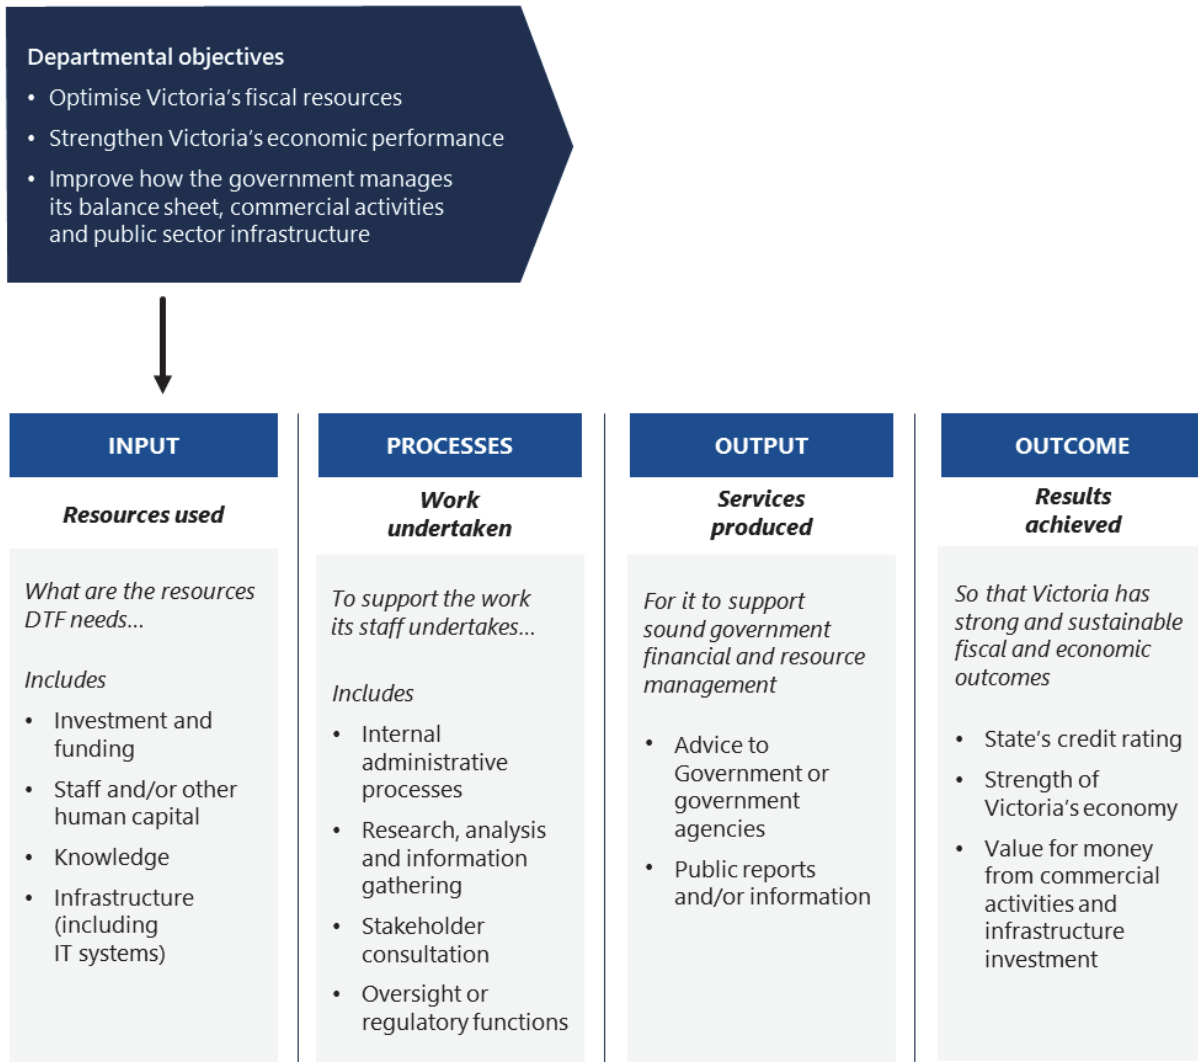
Departmental objectives

- Optimise Victoria's fiscal resources
- Strengthen Victoria's economic performance
- Improve how the government manages its balance sheet, commercial activities and public sector infrastructure

INPUT

Resources used

What are the resources DTF needs…

Includes

- Investment and funding
- Staff and/or other human capital
- Knowledge
- Infrastructure (including IT systems)

PROCESSES

Work undertaken

To support the work its staff undertakes…

Includes

- Internal administrative processes
- Research, analysis and information gathering
- Stakeholder consultation
- Oversight or regulatory functions

OUTPUT

Services produced

For it to support sound government financial and resource management

- Advice to Government or government agencies
- Public reports and/or information

OUTCOME

Results achieved

So that Victoria has strong and sustainable fiscal and economic outcomes

- State's credit rating
- Strength of Victoria's economy
- Value for money from commercial activities and infrastructure investment